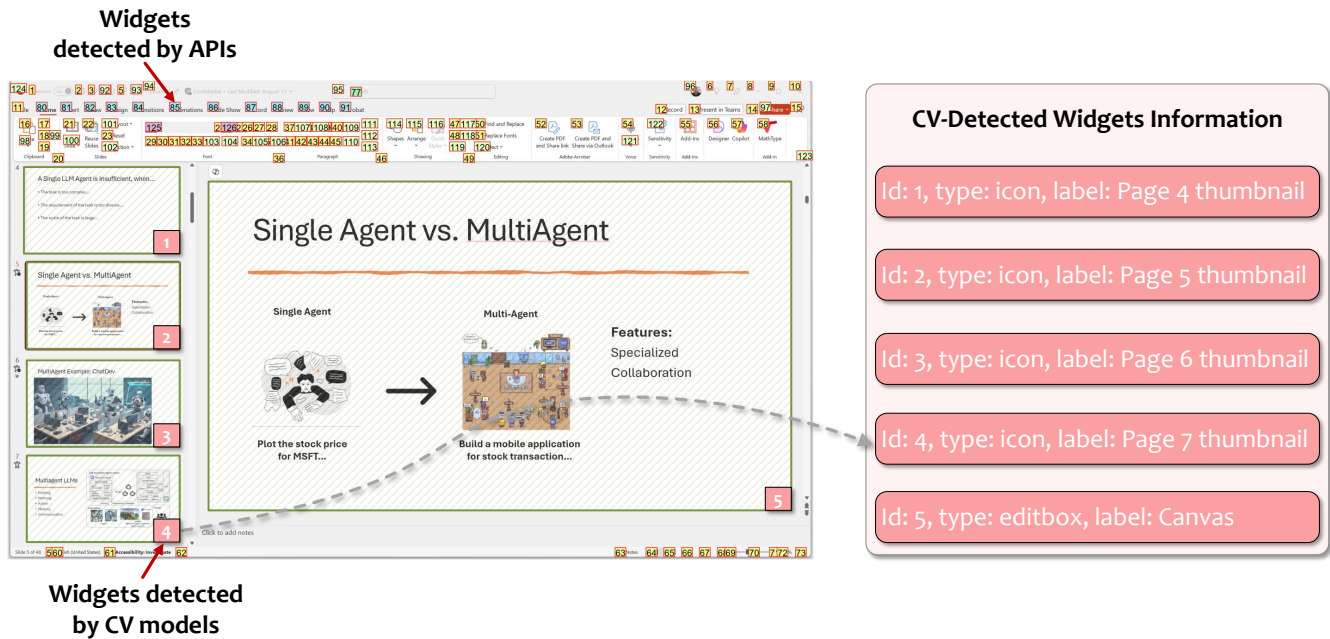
Widgets detected by APIs

Single Agent vs. MultiAgent

Single Agent

Multi-Agent

Features:
Specialized
Collaboration

Plot the stock price for MSFT...

Build a mobile application for stock transaction...

A Single LLM Agent is insufficient, when...

Single Agent vs. MultiAgent

MultiAgent Example: ChatDev

MultiAgent LLMs

Click to add notes

Slide 5 of 46

Widgets detected by CV models

CV-Detected Widgets Information

Id: 1, type: icon, label: Page 4 thumbnail

Id: 2, type: icon, label: Page 5 thumbnail

Id: 3, type: icon, label: Page 6 thumbnail

Id: 4, type: icon, label: Page 7 thumbnail

Id: 5, type: editbox, label: Canvas